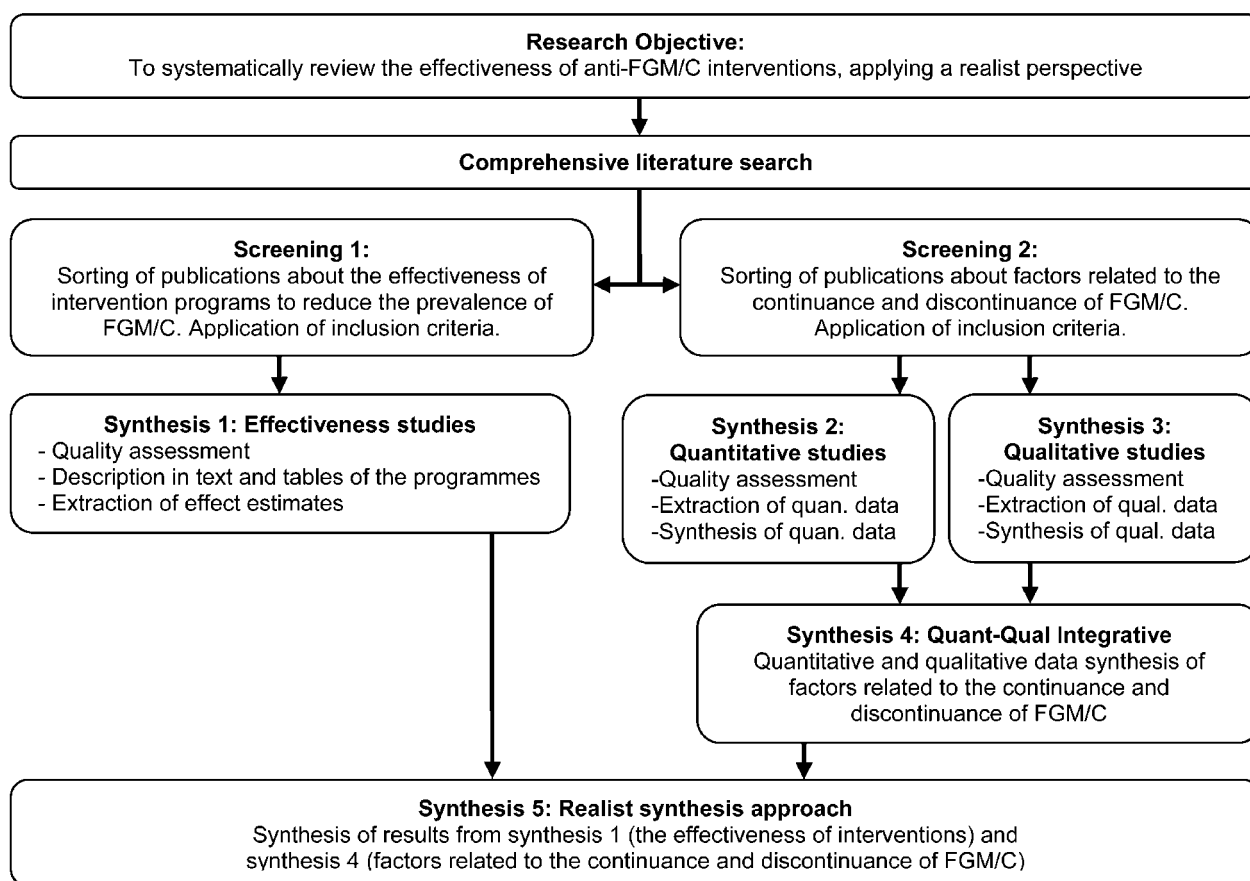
**Research Objective:**
To systematically review the effectiveness of anti-FGM/C interventions, applying a realist perspective

**Comprehensive literature search**

**Screening 1:**
Sorting of publications about the effectiveness of intervention programs to reduce the prevalence of FGM/C. Application of inclusion criteria.

**Screening 2:**
Sorting of publications about factors related to the continuance and discontinuance of FGM/C. Application of inclusion criteria.

**Synthesis 1: Effectiveness studies**
- Quality assessment
- Description in text and tables of the programmes
- Extraction of effect estimates

**Synthesis 2: Quantitative studies**
-Quality assessment
-Extraction of quan. data
-Synthesis of quan. data

**Synthesis 3: Qualitative studies**
-Quality assessment
-Extraction of qual. data
-Synthesis of qual. data

**Synthesis 4: Quant-Qual Integrative**
Quantitative and qualitative data synthesis of factors related to the continuance and discontinuance of FGM/C

**Synthesis 5: Realist synthesis approach**
Synthesis of results from synthesis 1 (the effectiveness of interventions) and synthesis 4 (factors related to the continuance and discontinuance of FGM/C)